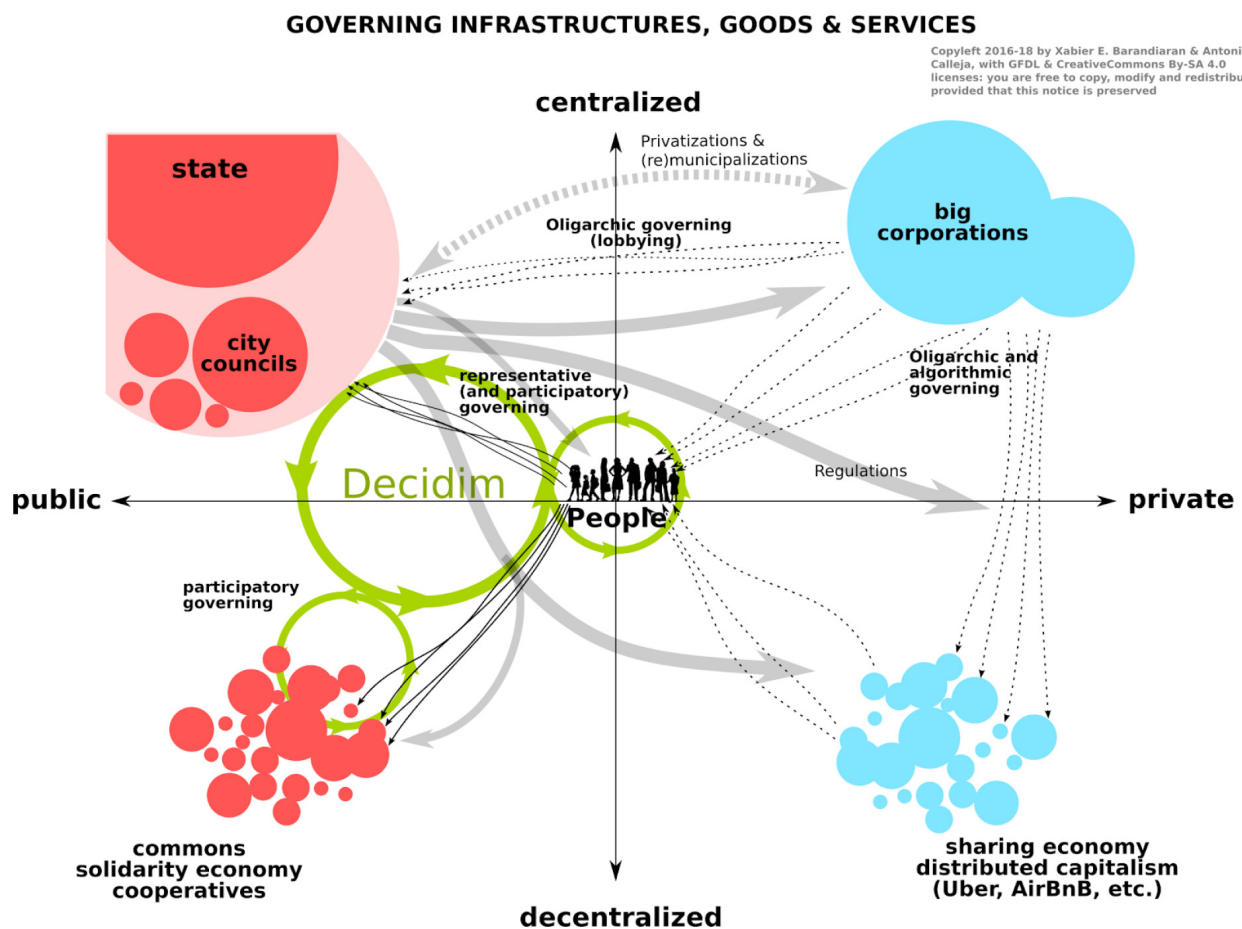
GOVERNING INFRASTRUCTURES, GOODS & SERVICES

Copyleft 2016-18 by Xabier E. Barandiaran & Antoni Calleja, with GFDL & CreativeCommons By-SA 4.0 licenses: you are free to copy, modify and redistribu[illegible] provided that this notice is preserved

centralized

state

city councils

Privatizations & (re)municipalizations

Oligarchic governing (lobbying)

big corporations

representative (and participatory) governing

Oligarchic and algorithmic governing

Decidim

People

Regulations

public

private

participatory governing

commons solidarity economy cooperatives

sharing economy distributed capitalism (Uber, AirBnB, etc.)

decentralized